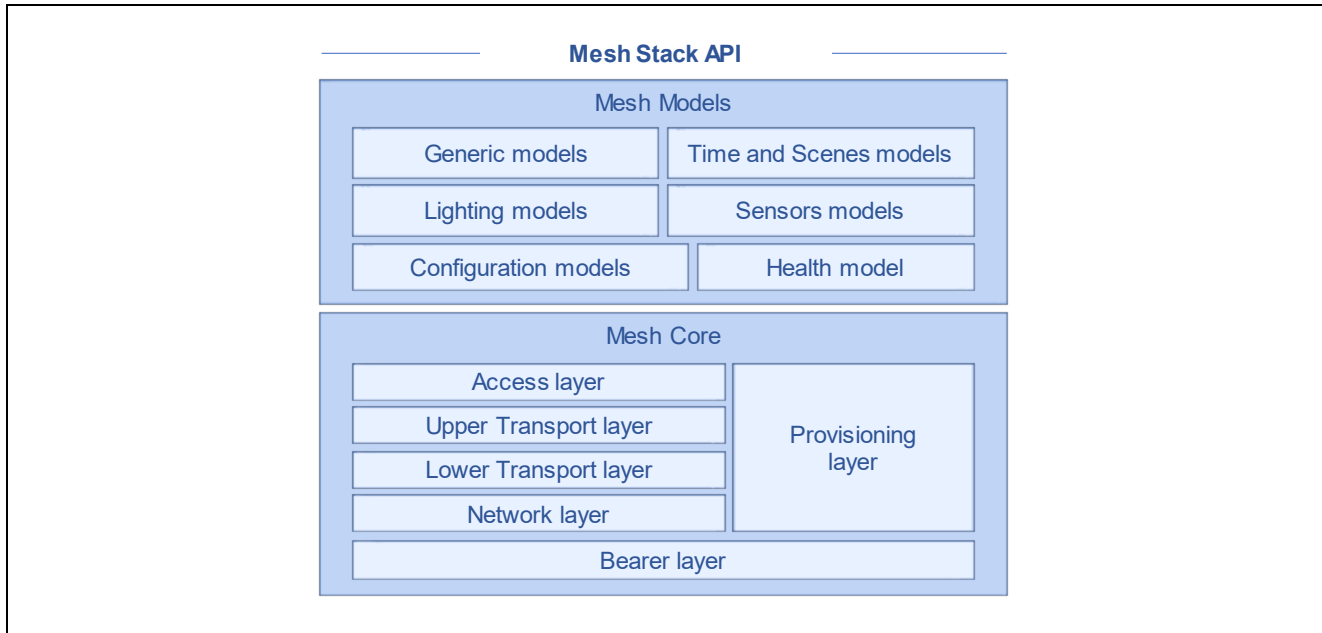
Mesh Stack API

Mesh Models

Generic models

Time and Scenes models

Lighting models

Sensors models

Configuration models

Health model

Mesh Core

Access layer

Upper Transport layer

Lower Transport layer

Network layer

Provisioning layer

Bearer layer